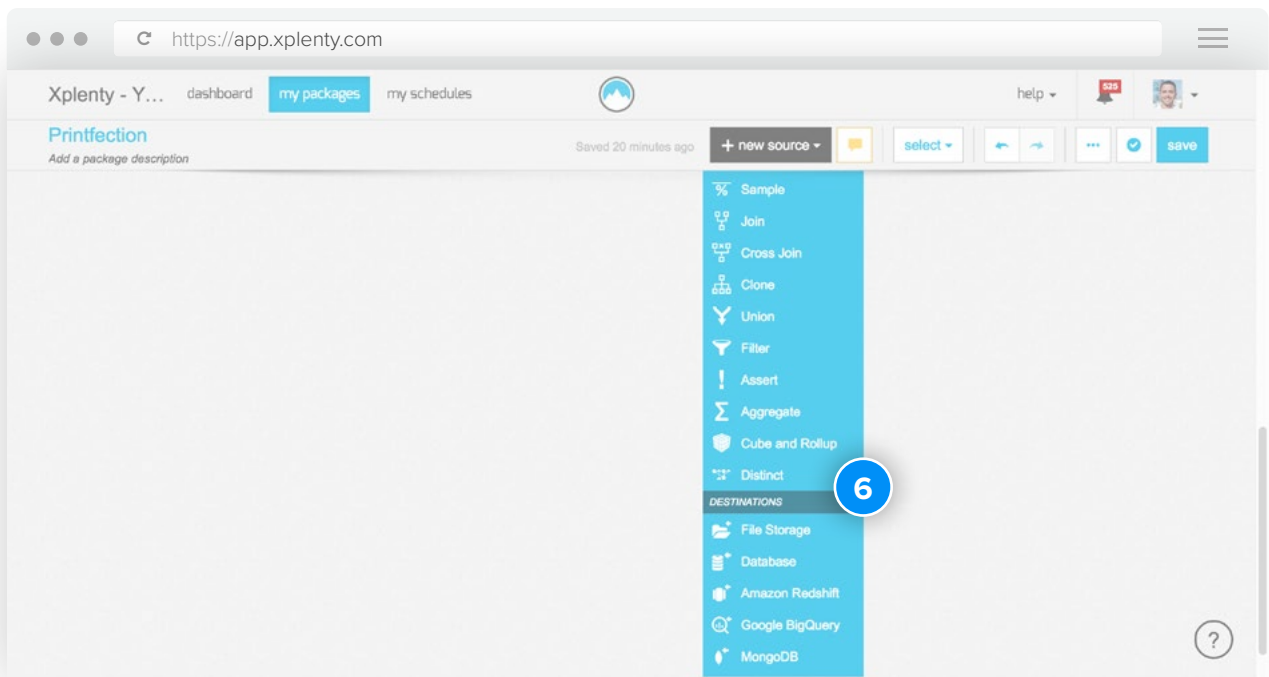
https://app.xplenty.com

Xplenty - Y... dashboard my packages my schedules help 535

Printfection
Add a package description

Saved 20 minutes ago + new source select save

Sample
Join
Cross Join
Clone
Union
Filter
Assert
Aggregate
Cube and Rollup
Distinct
DESTINATIONS
File Storage
Database
Amazon Redshift
Google BigQuery
MongoDB

6

?